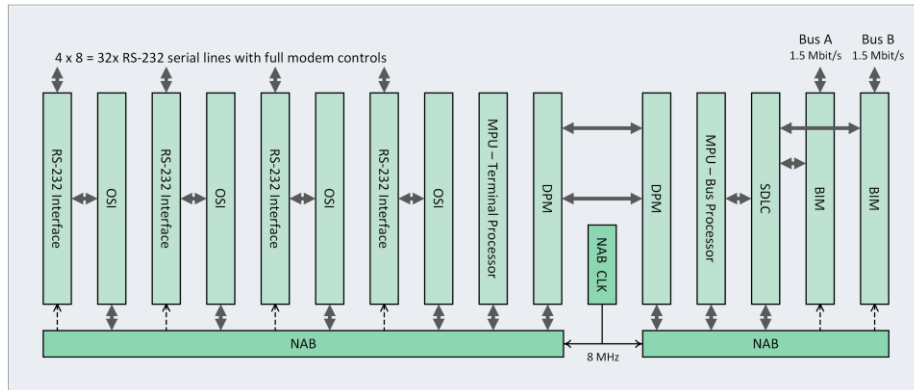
4 x 8 = 32x RS-232 serial lines with full modem controls

Bus A
1.5 Mbit/s

Bus B
1.5 Mbit/s

RS-232 Interface

OSI

RS-232 Interface

OSI

RS-232 Interface

OSI

RS-232 Interface

OSI

MPU – Terminal Processor

DPM

NAB CLK

DPM

MPU – Bus Processor

SDLC

BIM

BIM

NAB

8 MHz

NAB